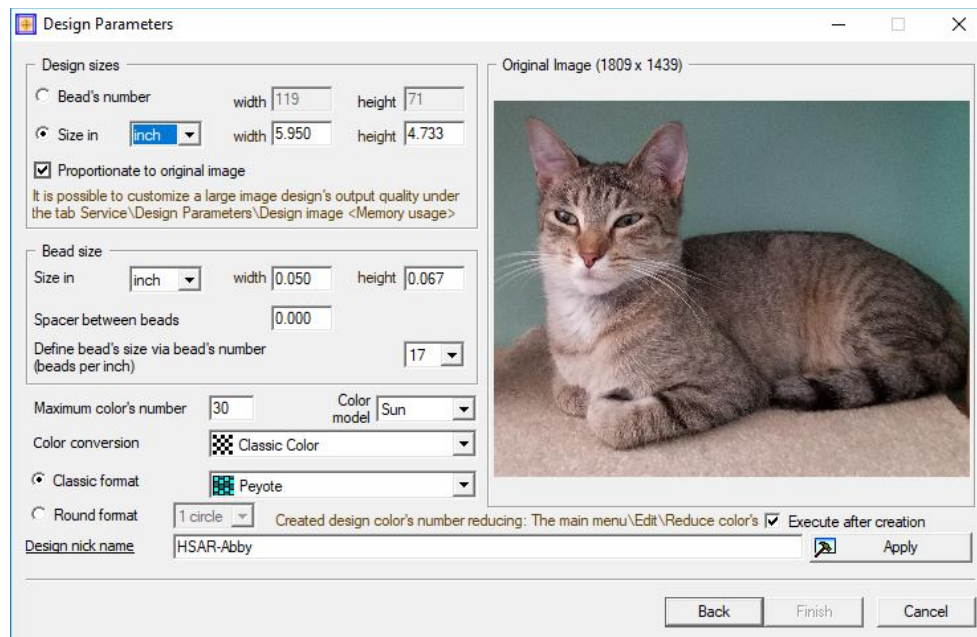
Design Parameters

Design sizes

Bead's number width 119 height 71

Size in inch width 5.950 height 4.733

Proportionate to original image

It is possible to customize a large image design's output quality under the tab Service\Design Parameters\Design image <Memory usage>

Bead size

Size in inch width 0.050 height 0.067

Spacer between beads 0.000

Define bead's size via bead's number (beads per inch) 17

Maximum color's number 30 Color model Sun

Color conversion Classic Color

Classic format Peyote

Round format 1 circle Created design color's number reducing: The main menu\Edit\Reduce color's Execute after creation

Design nick name HSAR-Abby Apply

Original Image (1809 x 1439)

Back Finish Cancel